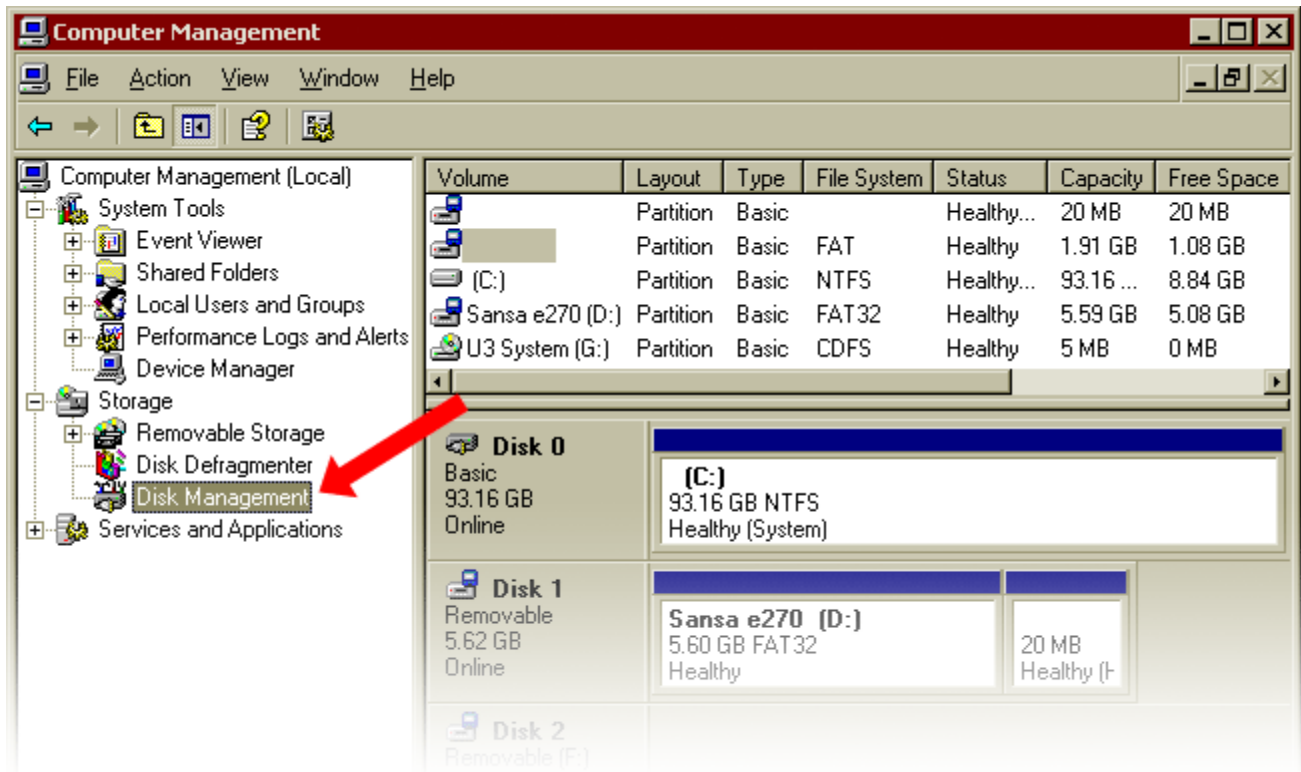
Computer Management

File Action View Window Help

Computer Management (Local)
System Tools
Event Viewer
Shared Folders
Local Users and Groups
Performance Logs and Alerts
Device Manager
Storage
Removable Storage
Disk Defragmenter
Disk Management
Services and Applications

| Volume | Layout | Type | File System | Status | Capacity | Free Space |
|---|---|---|---|---|---|---|
| | Partition | Basic | | Healthy... | 20 MB | 20 MB |
| | Partition | Basic | FAT | Healthy | 1.91 GB | 1.08 GB |
| (C:) | Partition | Basic | NTFS | Healthy... | 93.16 ... | 8.84 GB |
| Sansa e270 (D:) | Partition | Basic | FAT32 | Healthy | 5.59 GB | 5.08 GB |
| U3 System (G:) | Partition | Basic | CDFS | Healthy | 5 MB | 0 MB |

Disk 0
Basic
93.16 GB
Online

(C:)
93.16 GB NTFS
Healthy (System)

Disk 1
Removable
5.62 GB
Online

Sansa e270 (D:)
5.60 GB FAT32
Healthy

20 MB
Healthy (H

Disk 2
Removable (F:)